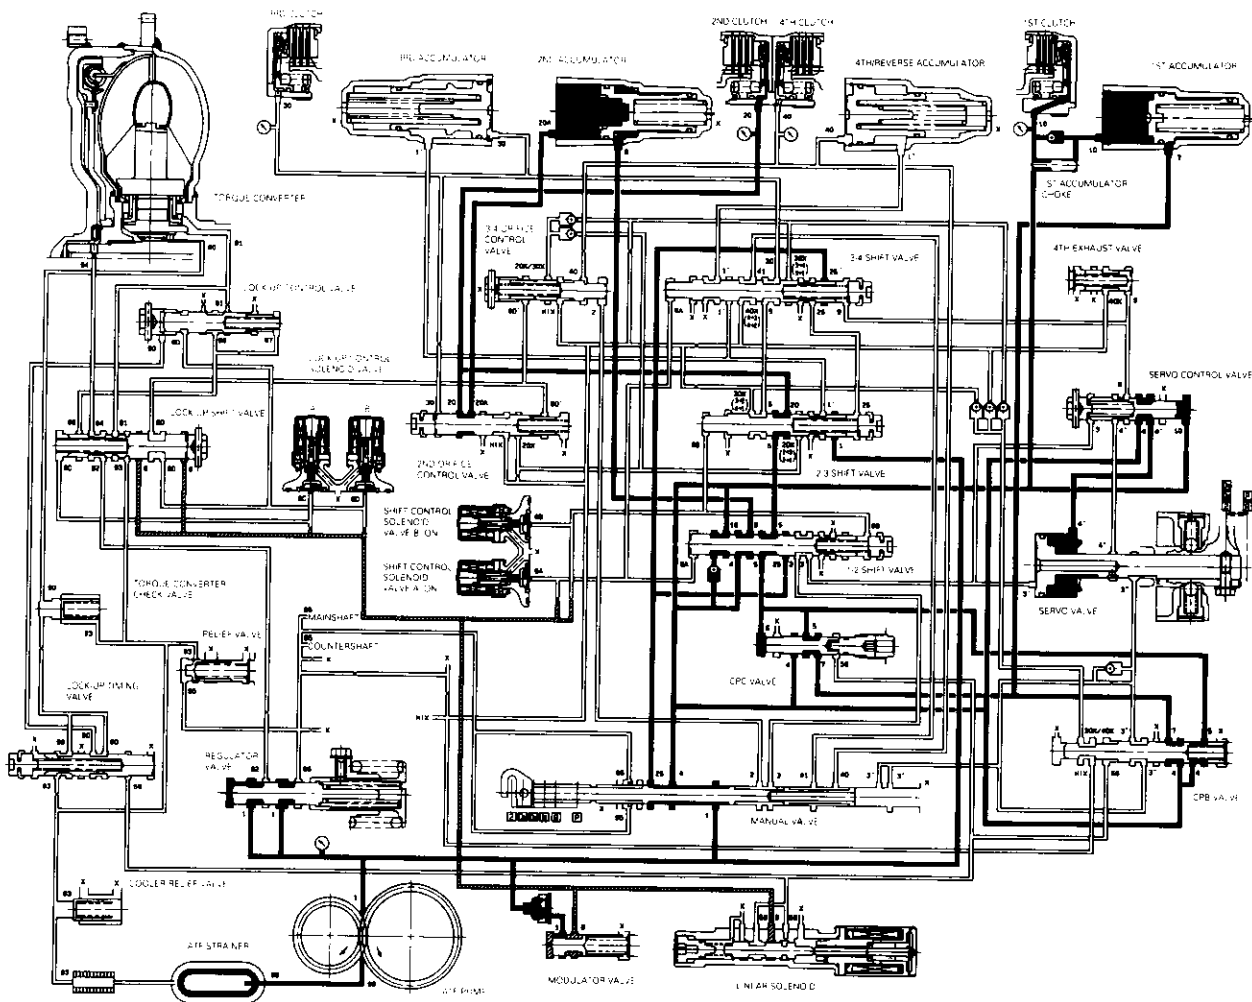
3RD CLUTCH
3RD ACCUMULATOR
2ND ACCUMULATOR
2ND CLUTCH
4TH CLUTCH
4TH/REVERSE ACCUMULATOR
1ST CLUTCH
1ST ACCUMULATOR
1ST ACCUMULATOR CHOKE
TORQUE CONVERTER
3-4 ORIFICE CONTROL VALVE
3-4 SHIFT VALVE
4TH EXHAUST VALVE
LOCK-UP CONTROL VALVE
LOCK-UP CONTROL SOLENOID VALVE
SERVO CONTROL VALVE
LOCK-UP SHIFT VALVE
A
B
2ND ORIFICE CONTROL VALVE
2-3 SHIFT VALVE
SHIFT CONTROL SOLENOID VALVE B ON
SHIFT CONTROL SOLENOID VALVE A ON
1-2 SHIFT VALVE
TORQUE CONVERTER CHECK VALVE
SERVO VALVE
MAINSHAFT
COUNTERSHAFT
RELIEF VALVE
CPC VALVE
LOCK-UP TIMING VALVE
REGULATOR VALVE
MANUAL VALVE
CPB VALVE
COOLER RELIEF VALVE
ATF STRAINER
ATF PUMP
MODULATOR VALVE
LINEAR SOLENOID